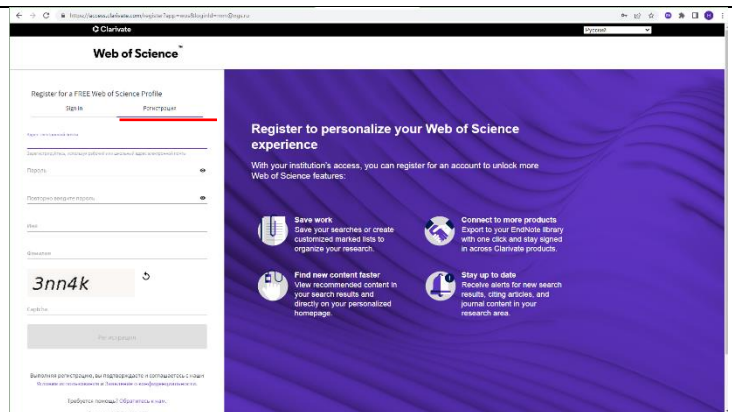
https://access.clarivate.com/register?app=wos&loginId=...

Clarivate

Русский

Web of Science™

Register for a FREE Web of Science Profile

Sign In

Регистрация

Адрес электронной почты

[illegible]

Пароль

Повторно введите пароль

Имя

Фамилия

3nn4k

Captcha

Регистрация

Выполняя регистрацию, вы подтверждаете и соглашаетесь с нашими Условиями использования и Заявлением о конфиденциальности.

Требуется помощь? Обратитесь к нам.

Register to personalize your Web of Science experience

With your institution's access, you can register for an account to unlock more Web of Science features:

Save work
Save your searches or create customized marked lists to organize your research.

Connect to more products
Export to your EndNote library with one click and stay signed in across Clarivate products.

Find new content faster
View recommended content in your search results and directly on your personalized homepage.

Stay up to date
Receive alerts for new search results, citing articles, and journal content in your research area.